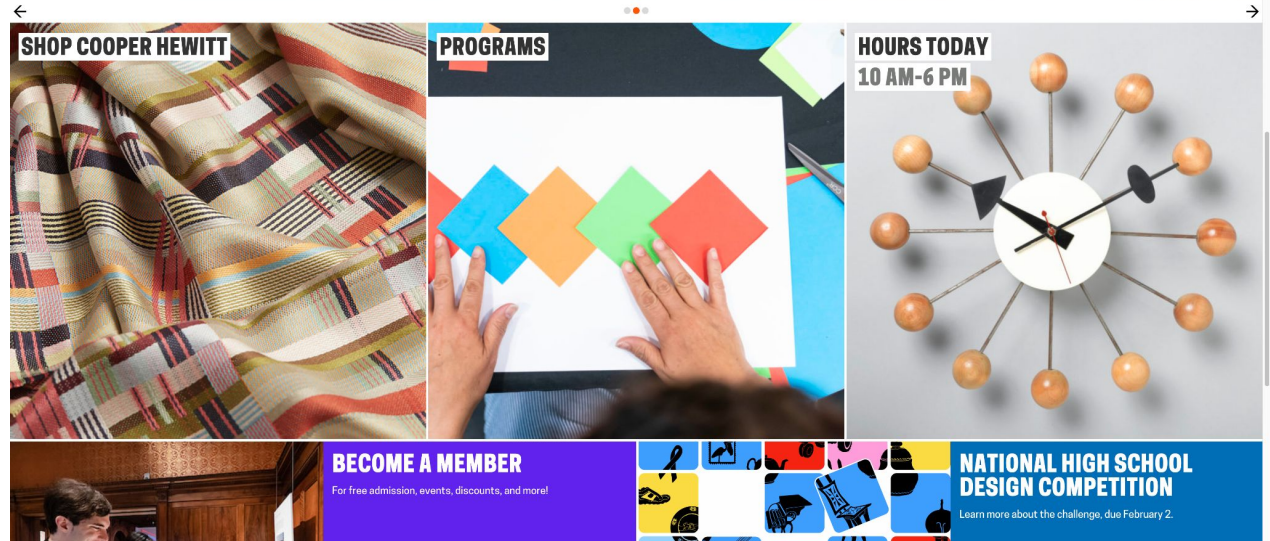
SHOP COOPER HEWITT

PROGRAMS

HOURS TODAY
10 AM-6 PM

BECOME A MEMBER
For free admission, events, discounts, and more!

NATIONAL HIGH SCHOOL DESIGN COMPETITION
Learn more about the challenge, due February 2.